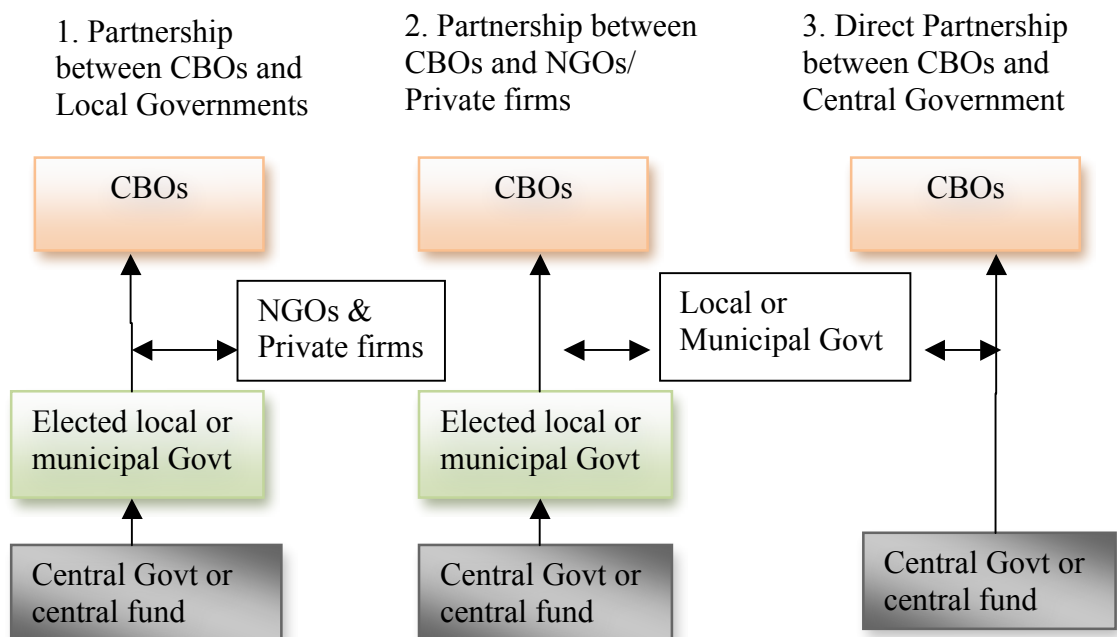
1. Partnership between CBOs and Local Governments

CBOs

NGOs & Private firms

Elected local or municipal Govt

Central Govt or central fund

2. Partnership between CBOs and NGOs/ Private firms

CBOs

Local or Municipal Govt

Elected local or municipal Govt

Central Govt or central fund

3. Direct Partnership between CBOs and Central Government

CBOs

Central Govt or central fund